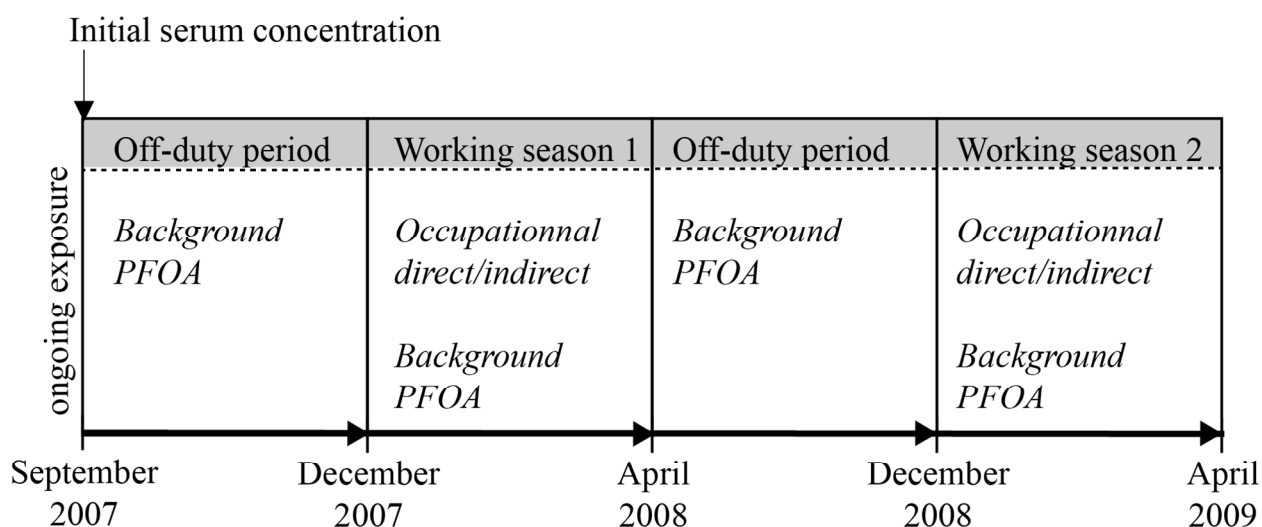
Initial serum concentration

ongoing exposure

| Off-duty period | Working season 1 | Off-duty period | Working season 2 |
|---|---|---|---|
| *Background PFOA* | *Occupationnal direct/indirect* *Background PFOA* | *Background PFOA* | *Occupationnal direct/indirect* *Background PFOA* |

September 2007
December 2007
April 2008
December 2008
April 2009